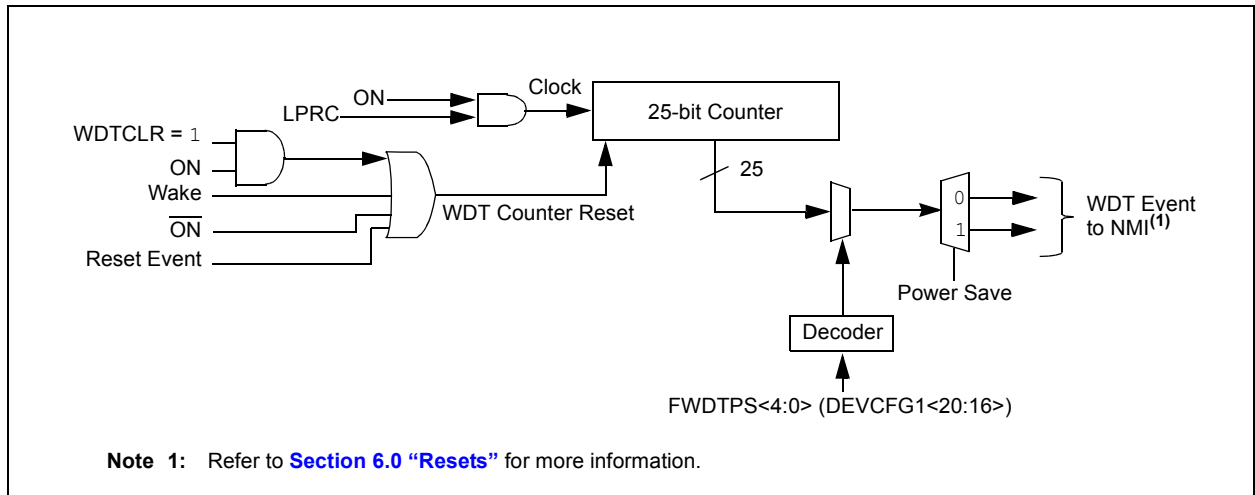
ON
LPRC
Clock
25-bit Counter
WDTCLR = 1
ON
Wake
$\overline{\text{ON}}$
Reset Event
WDT Counter Reset
25
0
1
WDT Event to NMI$^{(1)}$
Power Save
Decoder
FWDTPS<4:0> (DEVCFG1<20:16>)

**Note 1:** Refer to **Section 6.0 “Resets”** for more information.